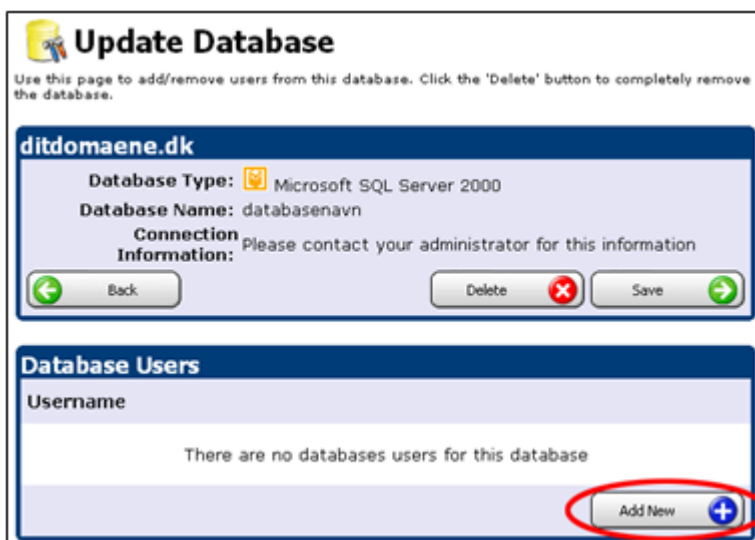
Update Database

Use this page to add/remove users from this database. Click the 'Delete' button to completely remove the database.

ditdomaene.dk

Database Type: Microsoft SQL Server 2000
Database Name: databasenavn
Connection Information: Please contact your administrator for this information

Back
Delete
Save

Database Users

Username

There are no databases users for this database

Add New